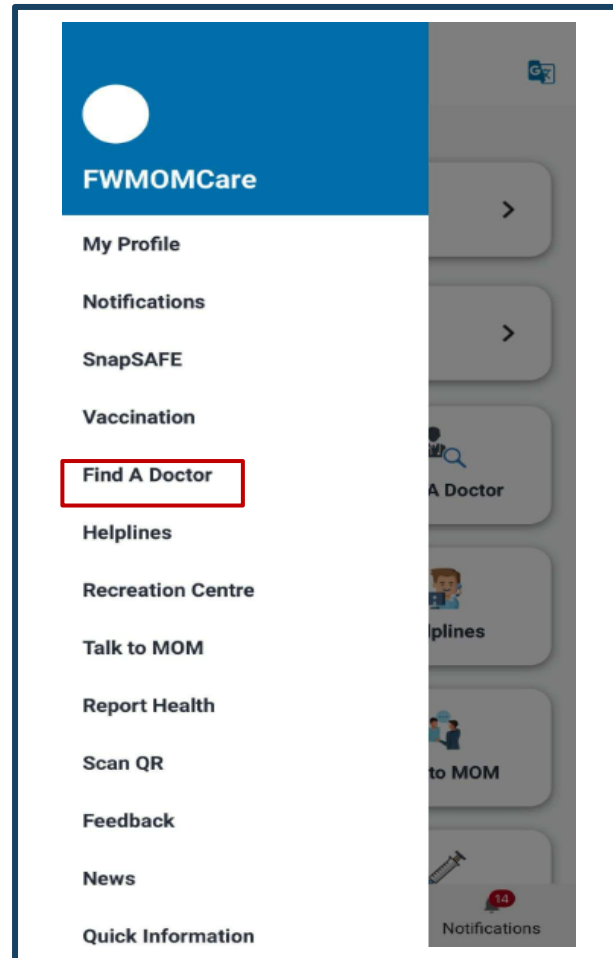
FWMOMCare

My Profile

Notifications

SnapSAFE

Vaccination

Find A Doctor

Helplines

Recreation Centre

Talk to MOM

Report Health

Scan QR

Feedback

News

Quick Information

A Doctor

lplines

to MOM

14

Notifications